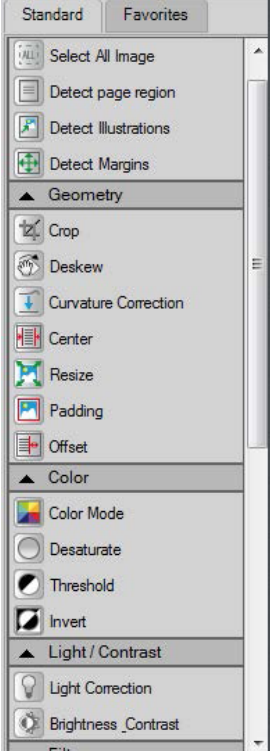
Standard Favorites

ALL Select All Image
Detect page region
Detect Illustrations
Detect Margins

Geometry
Crop
Deskew
Curvature Correction
Center
Resize
Padding
Offset

Color
Color Mode
Desaturate
Threshold
Invert

Light / Contrast
Light Correction
Brightness Contrast
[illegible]